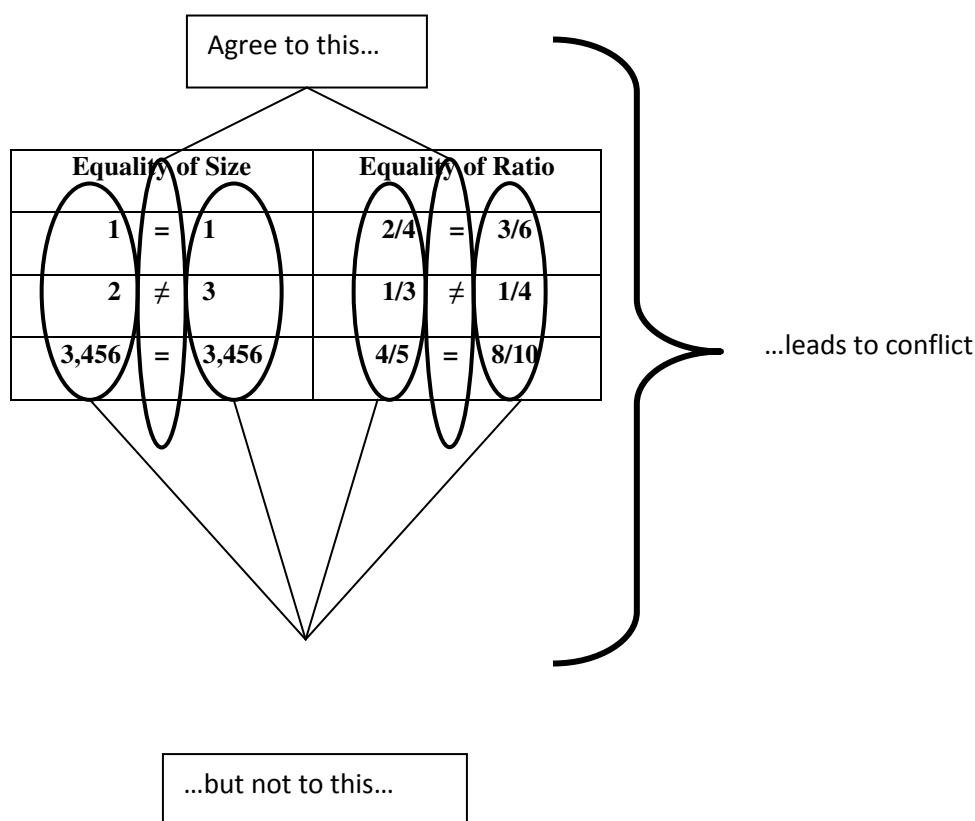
Agree to this…

| Equality of Size | | | Equality of Ratio | | |
|---|---|---|---|---|---|
| 1 | = | 1 | 2/4 | = | 3/6 |
| 2 | $\neq$ | 3 | 1/3 | $\neq$ | 1/4 |
| 3,456 | = | 3,456 | 4/5 | = | 8/10 |

…leads to conflict

…but not to this…